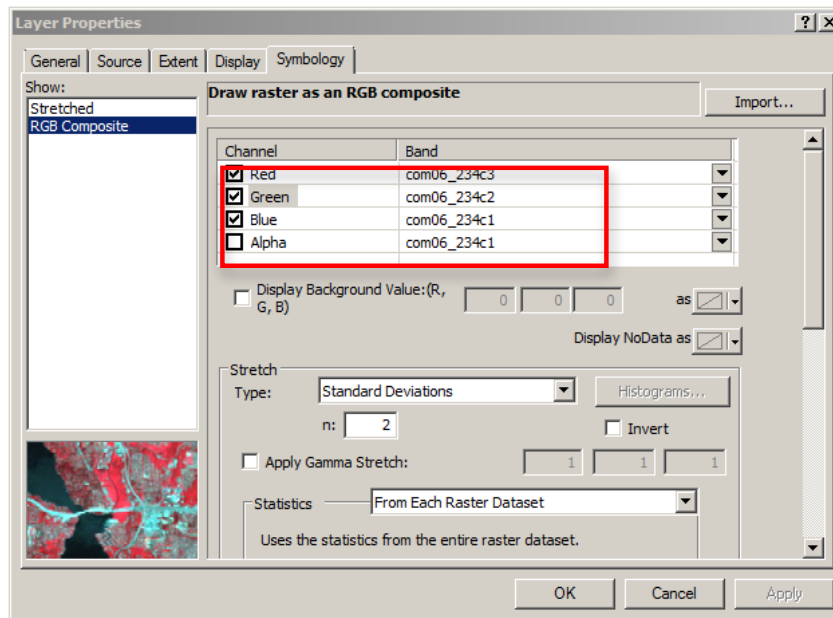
Layer Properties

? X

General | Source | Extent | Display | Symbology

Show:
Stretched
RGB Composite

Draw raster as an RGB composite

Import...

| Channel | Band |
|---|---|
| Red | com06_234c3 |
| Green | com06_234c2 |
| Blue | com06_234c1 |
| Alpha | com06_234c1 |

Display Background Value:(R, G, B) 0 0 0 as

Display NoData as

Stretch
Type: Standard Deviations
Histograms...
n: 2
Invert
Apply Gamma Stretch: 1 1 1

Statistics From Each Raster Dataset
Uses the statistics from the entire raster dataset.

OK Cancel Apply